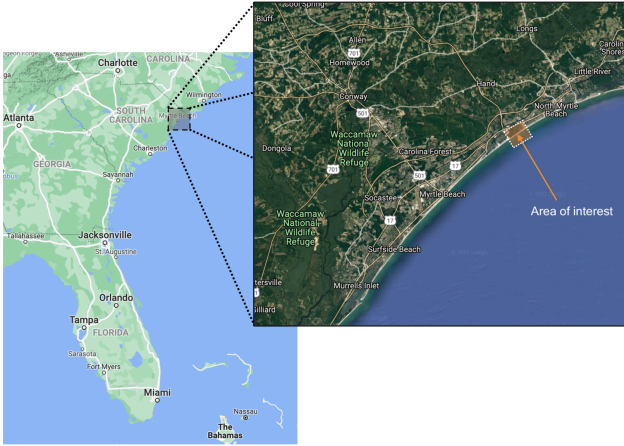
igeon Forge
Asheville
Charlotte
CAROLINA
Wilmington
SOUTH CAROLINA
Myrtle Beach
Atlanta
Charleston
GEORGIA
Savannah
Tallahassee
Jacksonville
St. Augustine
Orlando
Tampa
FLORIDA
Sarasota
Fort Myers
Miami
Nassau
The Bahamas

Cool Spring
Bluff
Allen
701
Homewood
Longs
Carolina Shores
Little River
Conway
501
Hand
North Myrtle Beach
Waccamaw National Wildlife Refuge
Dongola
701
Carolina Forest
17
501
Socastee
Myrtle Beach
17
Waccamaw National Wildlife Refuge
Surfside Beach
tersville
Murrells Inlet
illiard
Area of interest